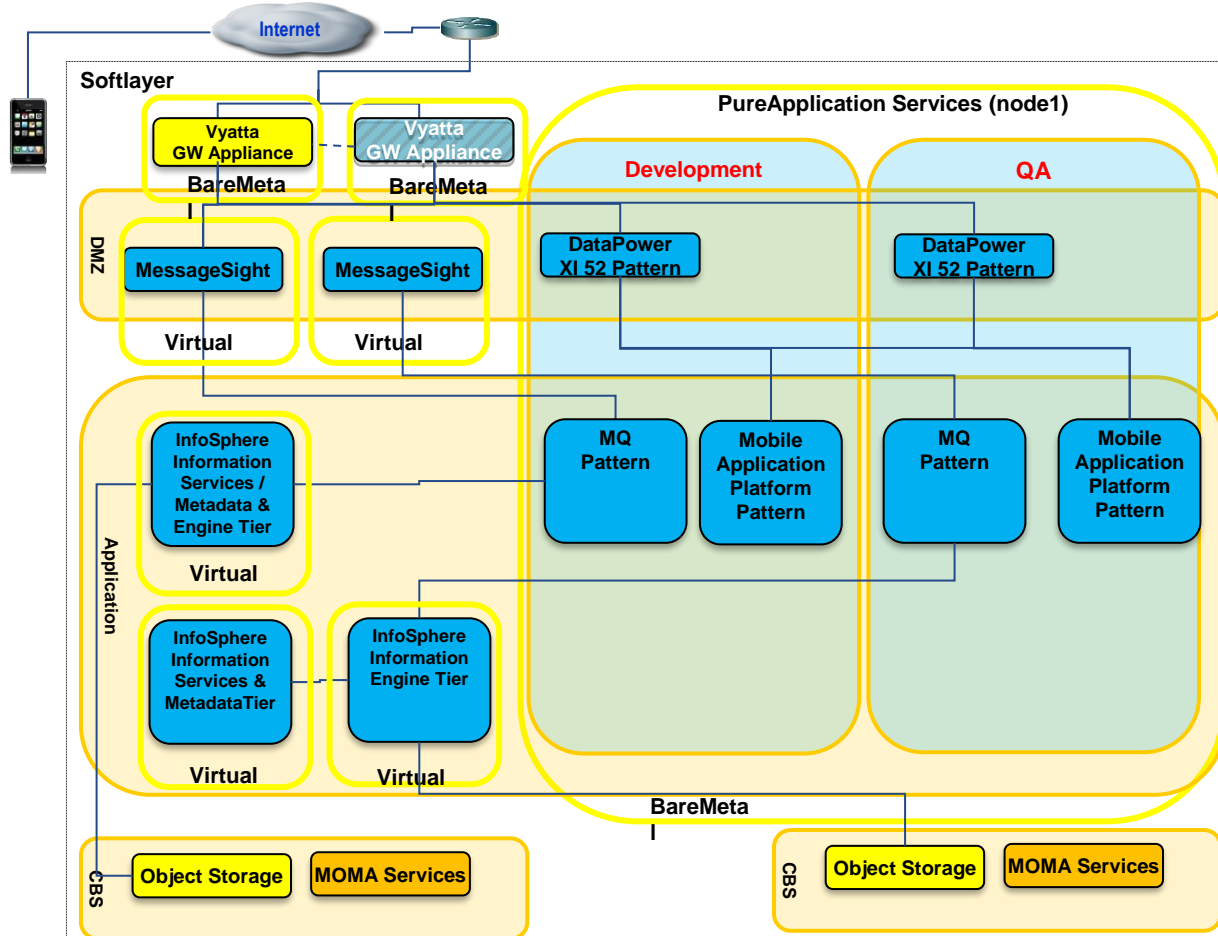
Internet

Softlayer

PureApplication Services (node1)

Vyatta GW Appliance

BareMetal

Vyatta GW Appliance

BareMetal

Development

QA

DMZ

MessageSight

Virtual

MessageSight

Virtual

DataPower XI 52 Pattern

DataPower XI 52 Pattern

Application

InfoSphere Information Services / Metadata & Engine Tier

Virtual

MQ Pattern

Mobile Application Platform Pattern

MQ Pattern

Mobile Application Platform Pattern

InfoSphere Information Services & MetadataTier

Virtual

InfoSphere Information Engine Tier

Virtual

BareMetal

CBS

Object Storage

MOMA Services

CBS

Object Storage

MOMA Services